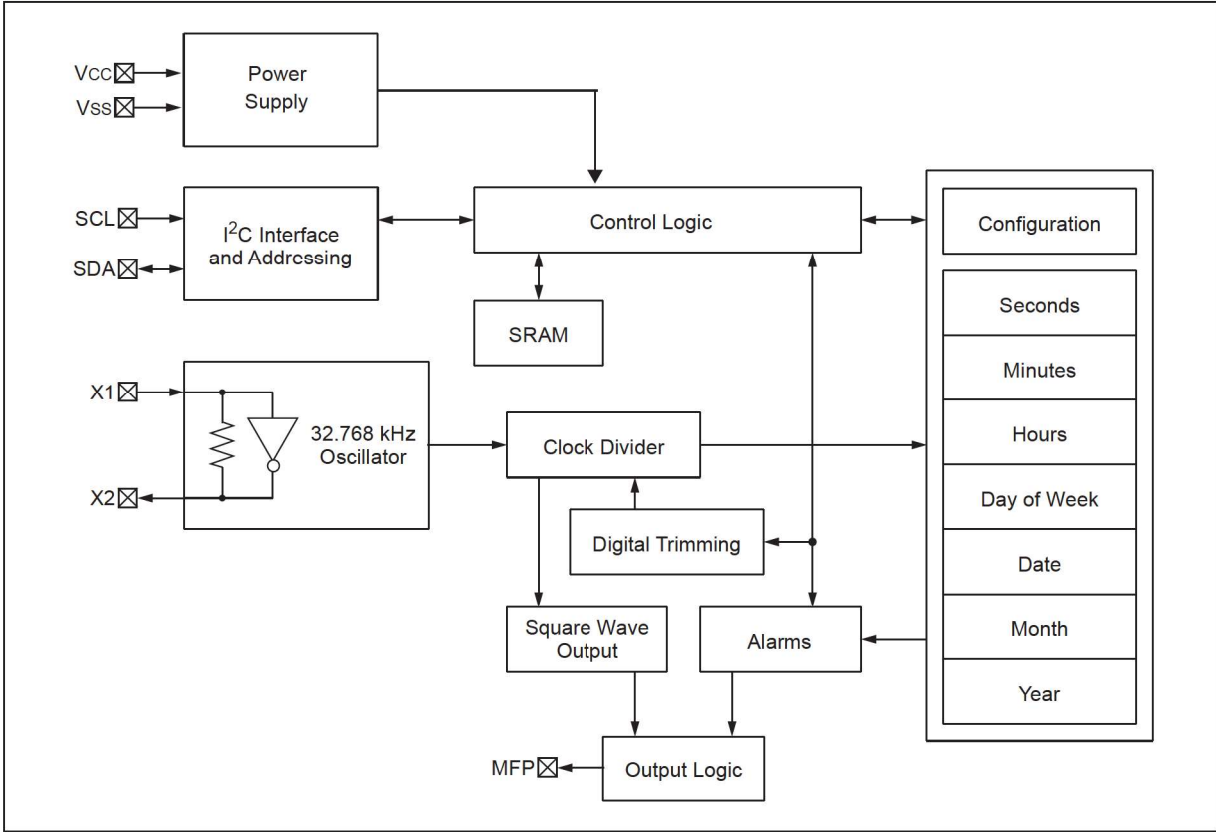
VCC
VSS
Power Supply

SCL
SDA
$I^2C$ Interface and Addrcssing

Control Logic

SRAM

Configuration

Seconds

Minutes

Hours

Day of Week

Date

Month

Year

X1
X2
32.768 kHz Oscillator

Clock Divider

Digital Trimming

Square Wave Output

Alarms

MFP
Output Logic